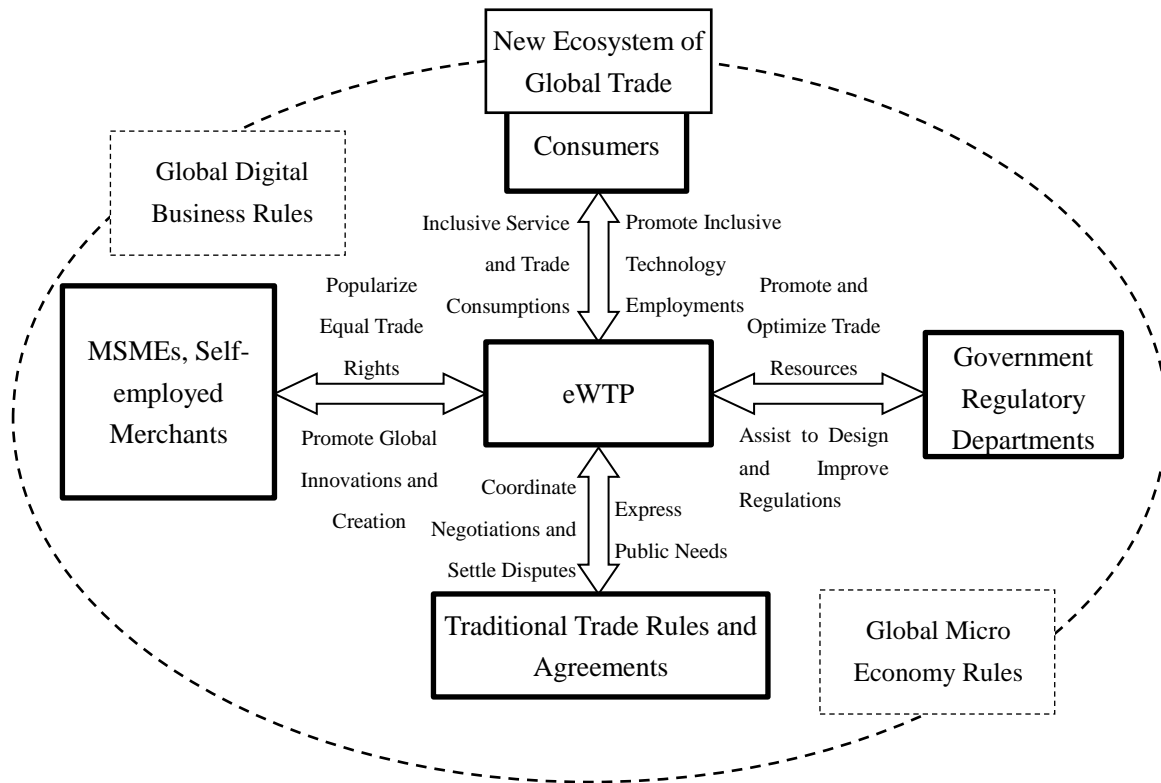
New Ecosystem of Global Trade

Consumers

Global Digital Business Rules

Inclusive Service and Trade Consumptions

Promote Inclusive Technology Employments

Popularize Equal Trade Rights

Promote and Optimize Trade Resources

MSMEs, Self-employed Merchants

eWTP

Government Regulatory Departments

Promote Global Innovations and Creation

Assist to Design and Improve Regulations

Coordinate Negotiations and Settle Disputes

Express Public Needs

Traditional Trade Rules and Agreements

Global Micro Economy Rules